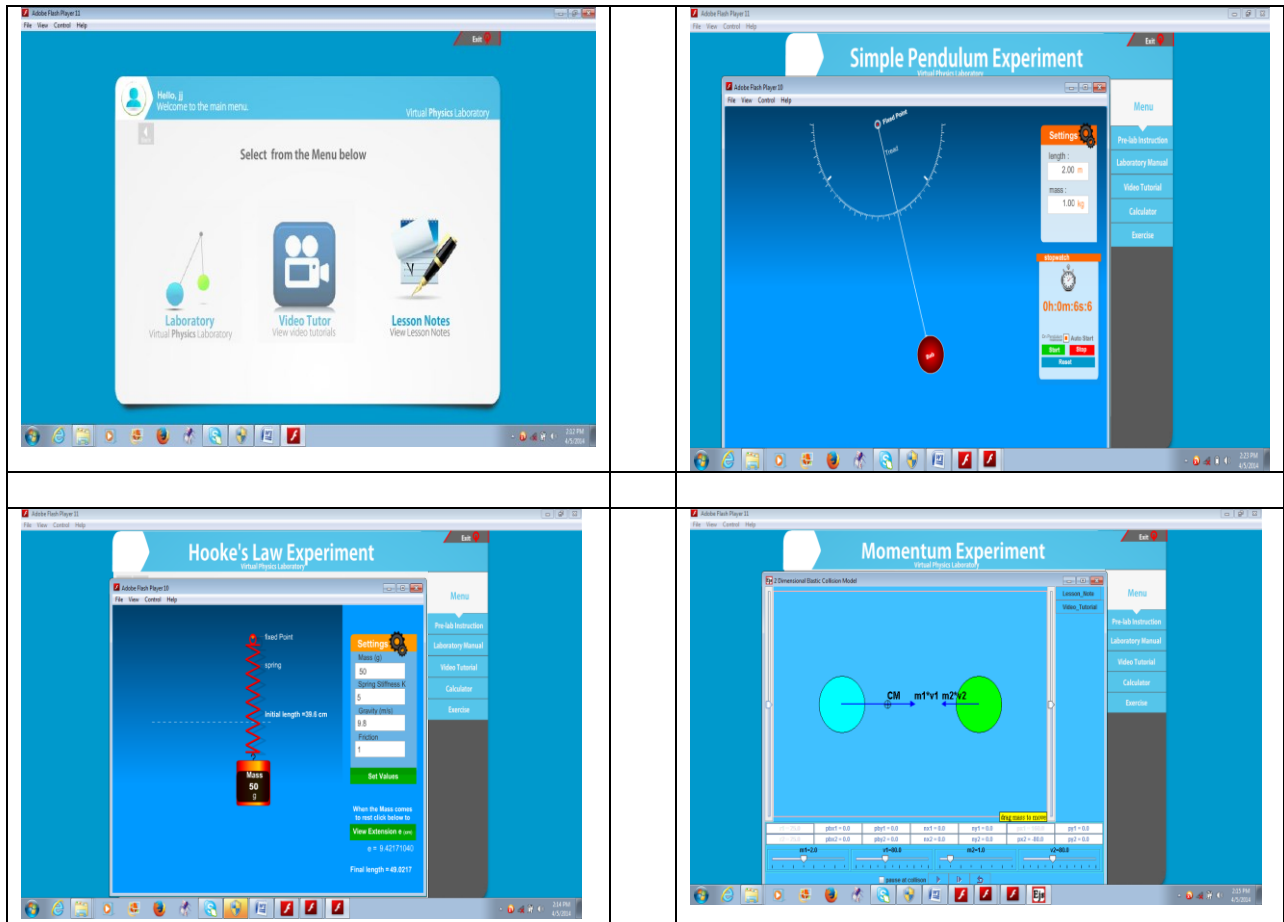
Adobe Flash Player 11
File View Control Help
Exit
Hello, jj
Welcome to the main menu.
Virtual Physics Laboratory
Select from the Menu below
Laboratory
Virtual Physics Laboratory
Video Tutor
View video tutorials
Lesson Notes
View Lesson Notes
2:12 PM
4/5/2014

Adobe Flash Player 11
File View Control Help
Exit
Simple Pendulum Experiment
Virtual Physics Laboratory
Adobe Flash Player 10
File View Control Help
Fixed Point
Thread
Bob
Settings
length :
2.00 m
mass :
1.00 kg
stopwatch
0h:0m:6s:6
Auto Start
Start
Stop
Reset
Menu
Pre-lab Instruction
Laboratory Manual
Video Tutorial
Calculator
Exercise
2:23 PM
4/5/2014

Adobe Flash Player 11
File View Control Help
Exit
Hooke's Law Experiment
Virtual Physics Laboratory
Adobe Flash Player 10
File View Control Help
fixed Point
spring
Initial length =39.6 cm
Mass
50
g
Settings
Mass (g)
50
Spring Stiffness K
5
Gravity (m/s)
9.8
Friction
1
Set Values
When the Mass comes to rest click below to
View Extension e (cm)
e = 9.42171040
Final length = 49.0217
Menu
Pre-lab Instruction
Laboratory Manual
Video Tutorial
Calculator
Exercise
2:14 PM
4/5/2014

Adobe Flash Player 11
File View Control Help
Exit
Momentum Experiment
Virtual Physics Laboratory
2 Dimensional Basic Collision Model
Lesson_Note
Video_Tutorial
CM
m1*v1 m2*v2
drag mass to move
pbx1 = 0.0
pby1 = 0.0
sx1 = 0.0
sy1 = 0.0
py1 = 0.0
pbx2 = 0.0
pby2 = 0.0
sx2 = 0.0
sy2 = 0.0
px2 = -80.0
py2 = 0.0
m1=2.0
v1=80.0
m2=1.0
v2=80.0
pause at collision
Menu
Pre-lab Instruction
Laboratory Manual
Video Tutorial
Calculator
Exercise
2:15 PM
4/5/2014